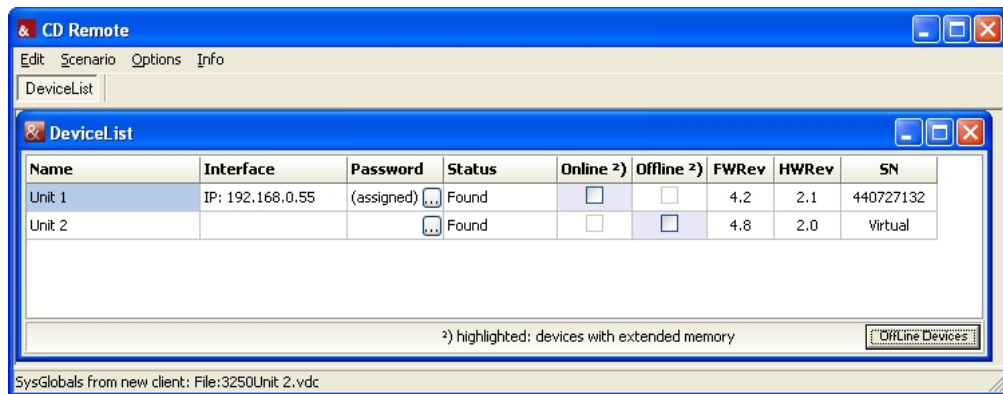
& CD Remote

Edit Scenario Options Info

DeviceList

DeviceList

| Name | Interface | Password | Status | Online ²) | Offline ²) | FWRev | HWRev | SN |
|---|---|---|---|---|---|---|---|---|
| Unit 1 | IP: 192.168.0.55 | (assigned) ... | Found | | | 4.2 | 2.1 | 440727132 |
| Unit 2 | | ... | Found | | | 4.8 | 2.0 | Virtual |

²) highlighted: devices with extended memory

OffLine Devices

SysGlobals from new client: File:3250Unit 2.vdc